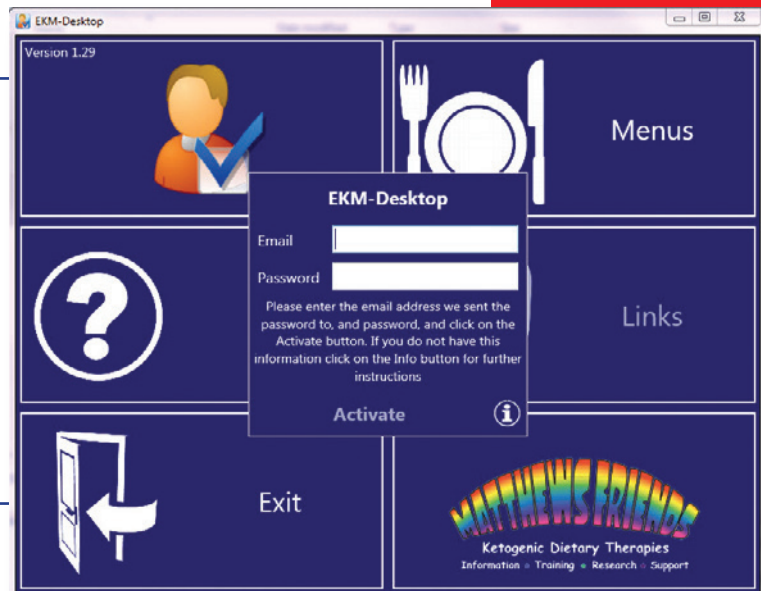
EKM-Desktop

Version 1.29

Menus

EKM-Desktop

Email

Password

Please enter the email address we sent the password to, and password, and click on the Activate button. If you do not have this information click on the Info button for further instructions

Activate

Links

Exit

MATTHEWS FRIENDS

Ketogenic Dietary Therapies

Information • Training • Research • Support